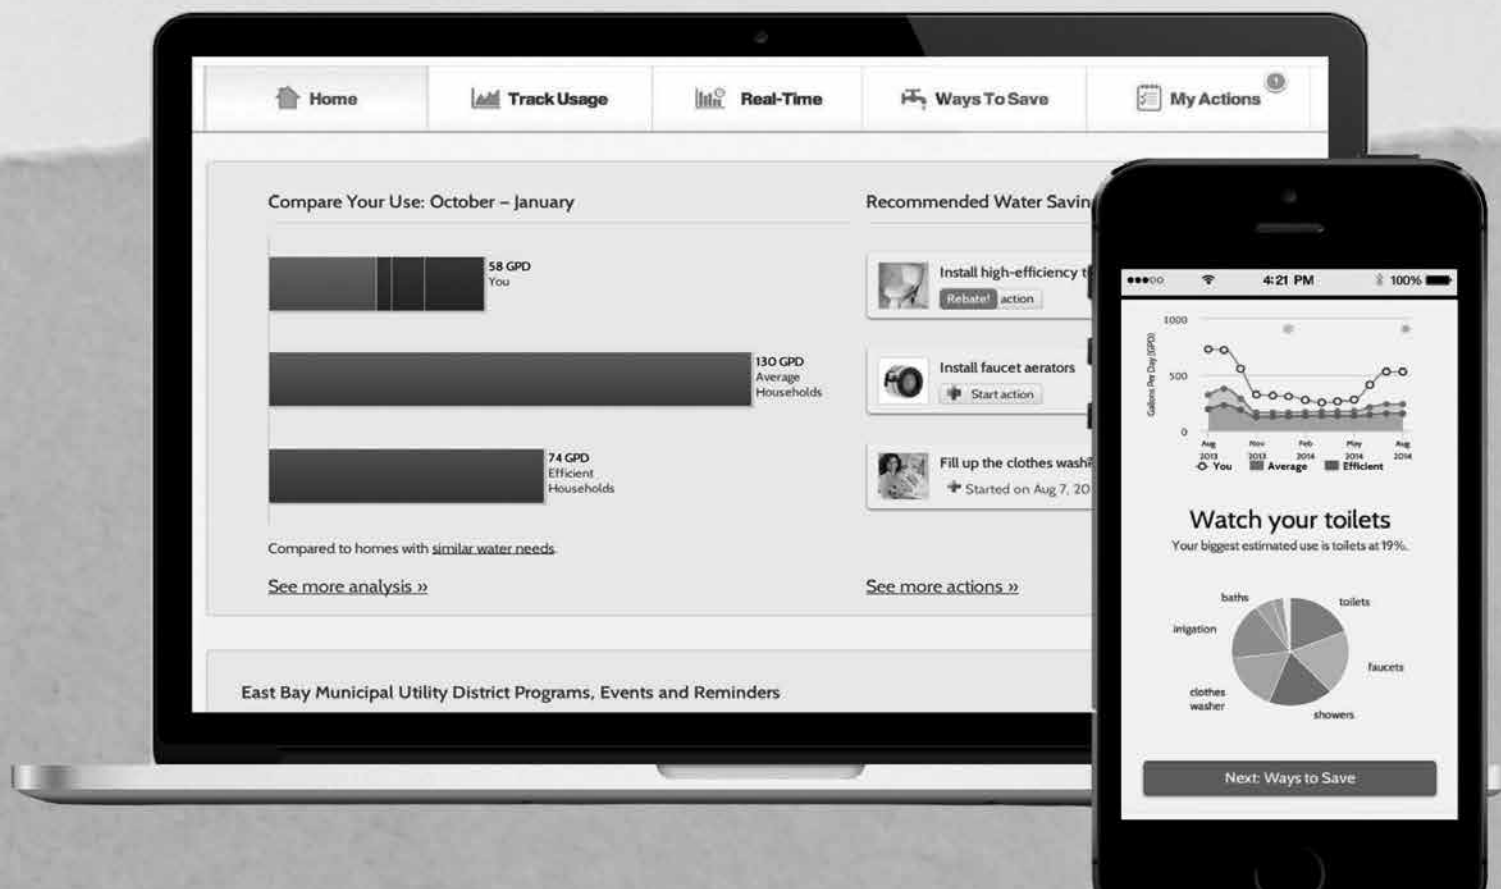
Home
Track Usage
Real-Time
Ways To Save
My Actions
1

Compare Your Use: October – January

58 GPD
You

130 GPD
Average
Households

74 GPD
Efficient
Households

Compared to homes with similar water needs

See more analysis »

Recommended Water Savin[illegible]

Install high-efficiency t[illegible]
Rebate! action

Install faucet aerators
Start action

Fill up the clothes wash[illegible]
Started on Aug 7, 20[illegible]

See more actions »

East Bay Municipal Utility District Programs, Events and Reminders

●●●○○
4:21 PM
100%

1000
500
0
Gallons Per Day (GPD)
Aug 2013
Nov 2013
Feb 2014
May 2014
Aug 2014
You
Average
Efficient

Watch your toilets
Your biggest estimated use is toilets at 19%.

baths
toilets
irrigation
faucets
clothes washer
showers

Next: Ways to Save